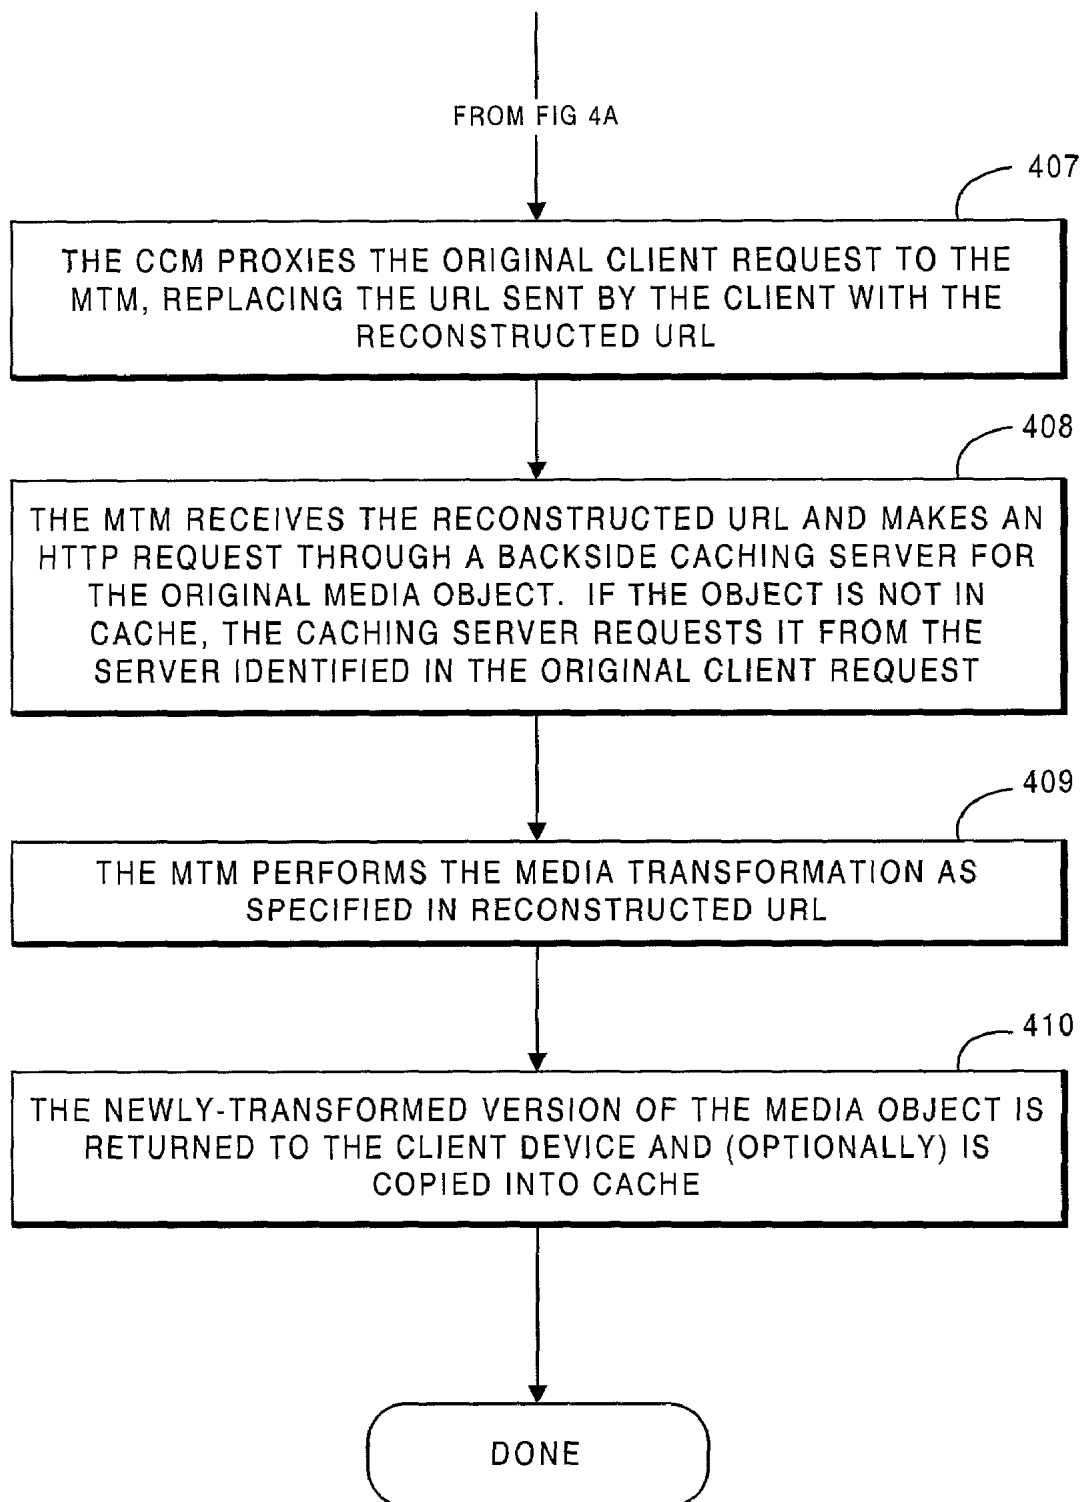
FROM FIG 4A

407

THE CCM PROXIES THE ORIGINAL CLIENT REQUEST TO THE MTM, REPLACING THE URL SENT BY THE CLIENT WITH THE RECONSTRUCTED URL

408

THE MTM RECEIVES THE RECONSTRUCTED URL AND MAKES AN HTTP REQUEST THROUGH A BACKSIDE CACHING SERVER FOR THE ORIGINAL MEDIA OBJECT. IF THE OBJECT IS NOT IN CACHE, THE CACHING SERVER REQUESTS IT FROM THE SERVER IDENTIFIED IN THE ORIGINAL CLIENT REQUEST

409

THE MTM PERFORMS THE MEDIA TRANSFORMATION AS SPECIFIED IN RECONSTRUCTED URL

410

THE NEWLY-TRANSFORMED VERSION OF THE MEDIA OBJECT IS RETURNED TO THE CLIENT DEVICE AND (OPTIONALLY) IS COPIED INTO CACHE

DONE